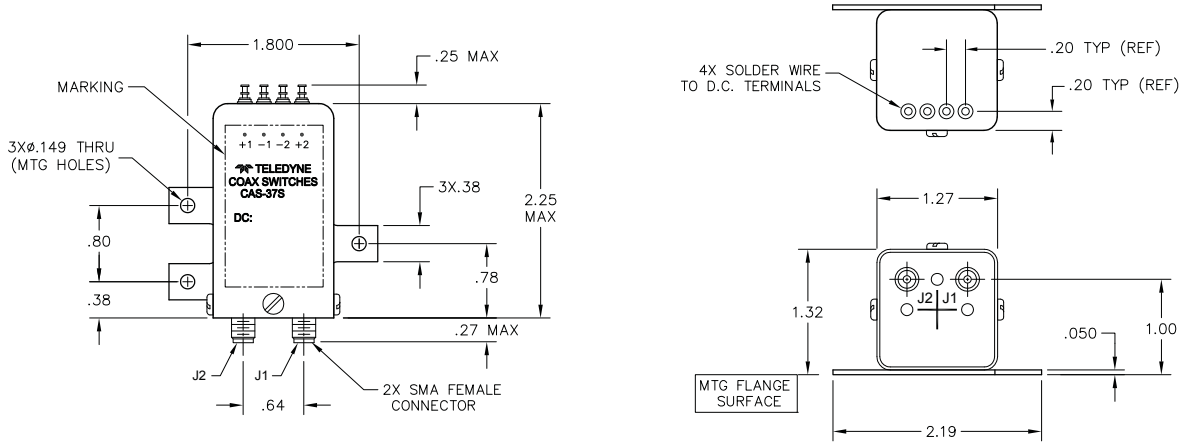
1.800
.25 MAX
MARKING
+1 −1 −2 +2
TELEDYNE
COAX SWITCHES
CAS-37S
DC:
3XØ.149 THRU
(MTG HOLES)
3X.38
2.25
MAX
.80
.78
.38
.27 MAX
J2
J1
2X SMA FEMALE
CONNECTOR
.64
4X SOLDER WIRE
TO D.C. TERMINALS
.20 TYP (REF)
.20 TYP (REF)
1.27
1.32
J2 J1
1.00
.050
MTG FLANGE
SURFACE
2.19